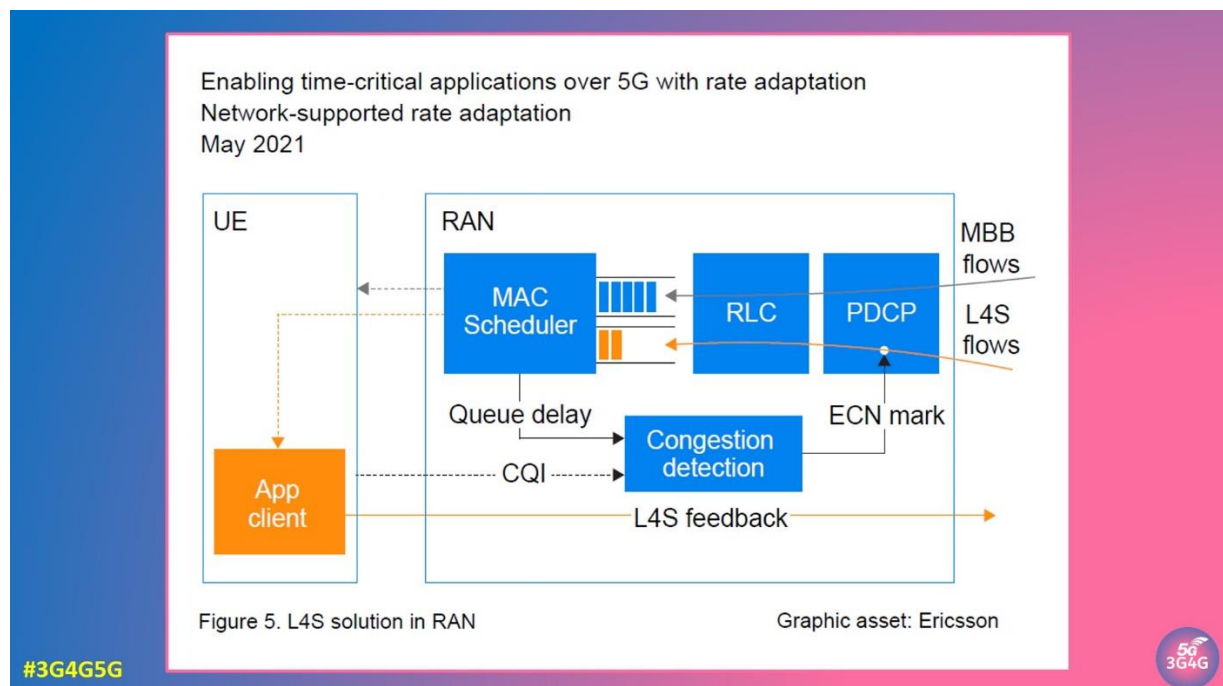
Enabling time-critical applications over 5G with rate adaptation
Network-supported rate adaptation
May 2021

UE

RAN

MBB flows

MAC Scheduler

RLC

PDCP

L4S flows

Queue delay

Congestion detection

ECN mark

App client

CQI

L4S feedback

Figure 5. L4S solution in RAN

Graphic asset: Ericsson

#3G4G5G

5G 3G4G